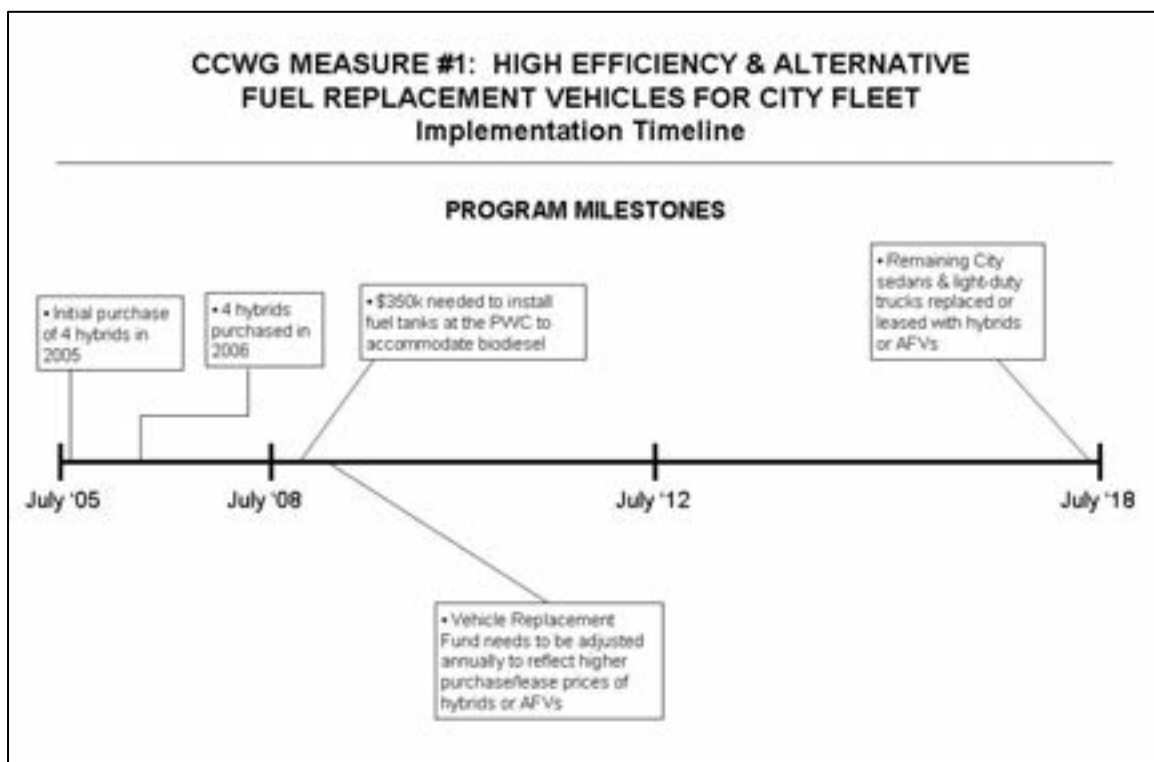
CCWG MEASURE #1: HIGH EFFICIENCY & ALTERNATIVE FUEL REPLACEMENT VEHICLES FOR CITY FLEET
Implementation Timeline

PROGRAM MILESTONES

• Initial purchase of 4 hybrids in 2005

• 4 hybrids purchased in 2006

• $350k needed to install fuel tanks at the PWC to accommodate biodiesel

• Remaining City sedans & light-duty trucks replaced or leased with hybrids or AFVs

July '05

July '08

July '12

July '18

• Vehicle Replacement Fund needs to be adjusted annually to reflect higher purchase/lease prices of hybrids or AFVs